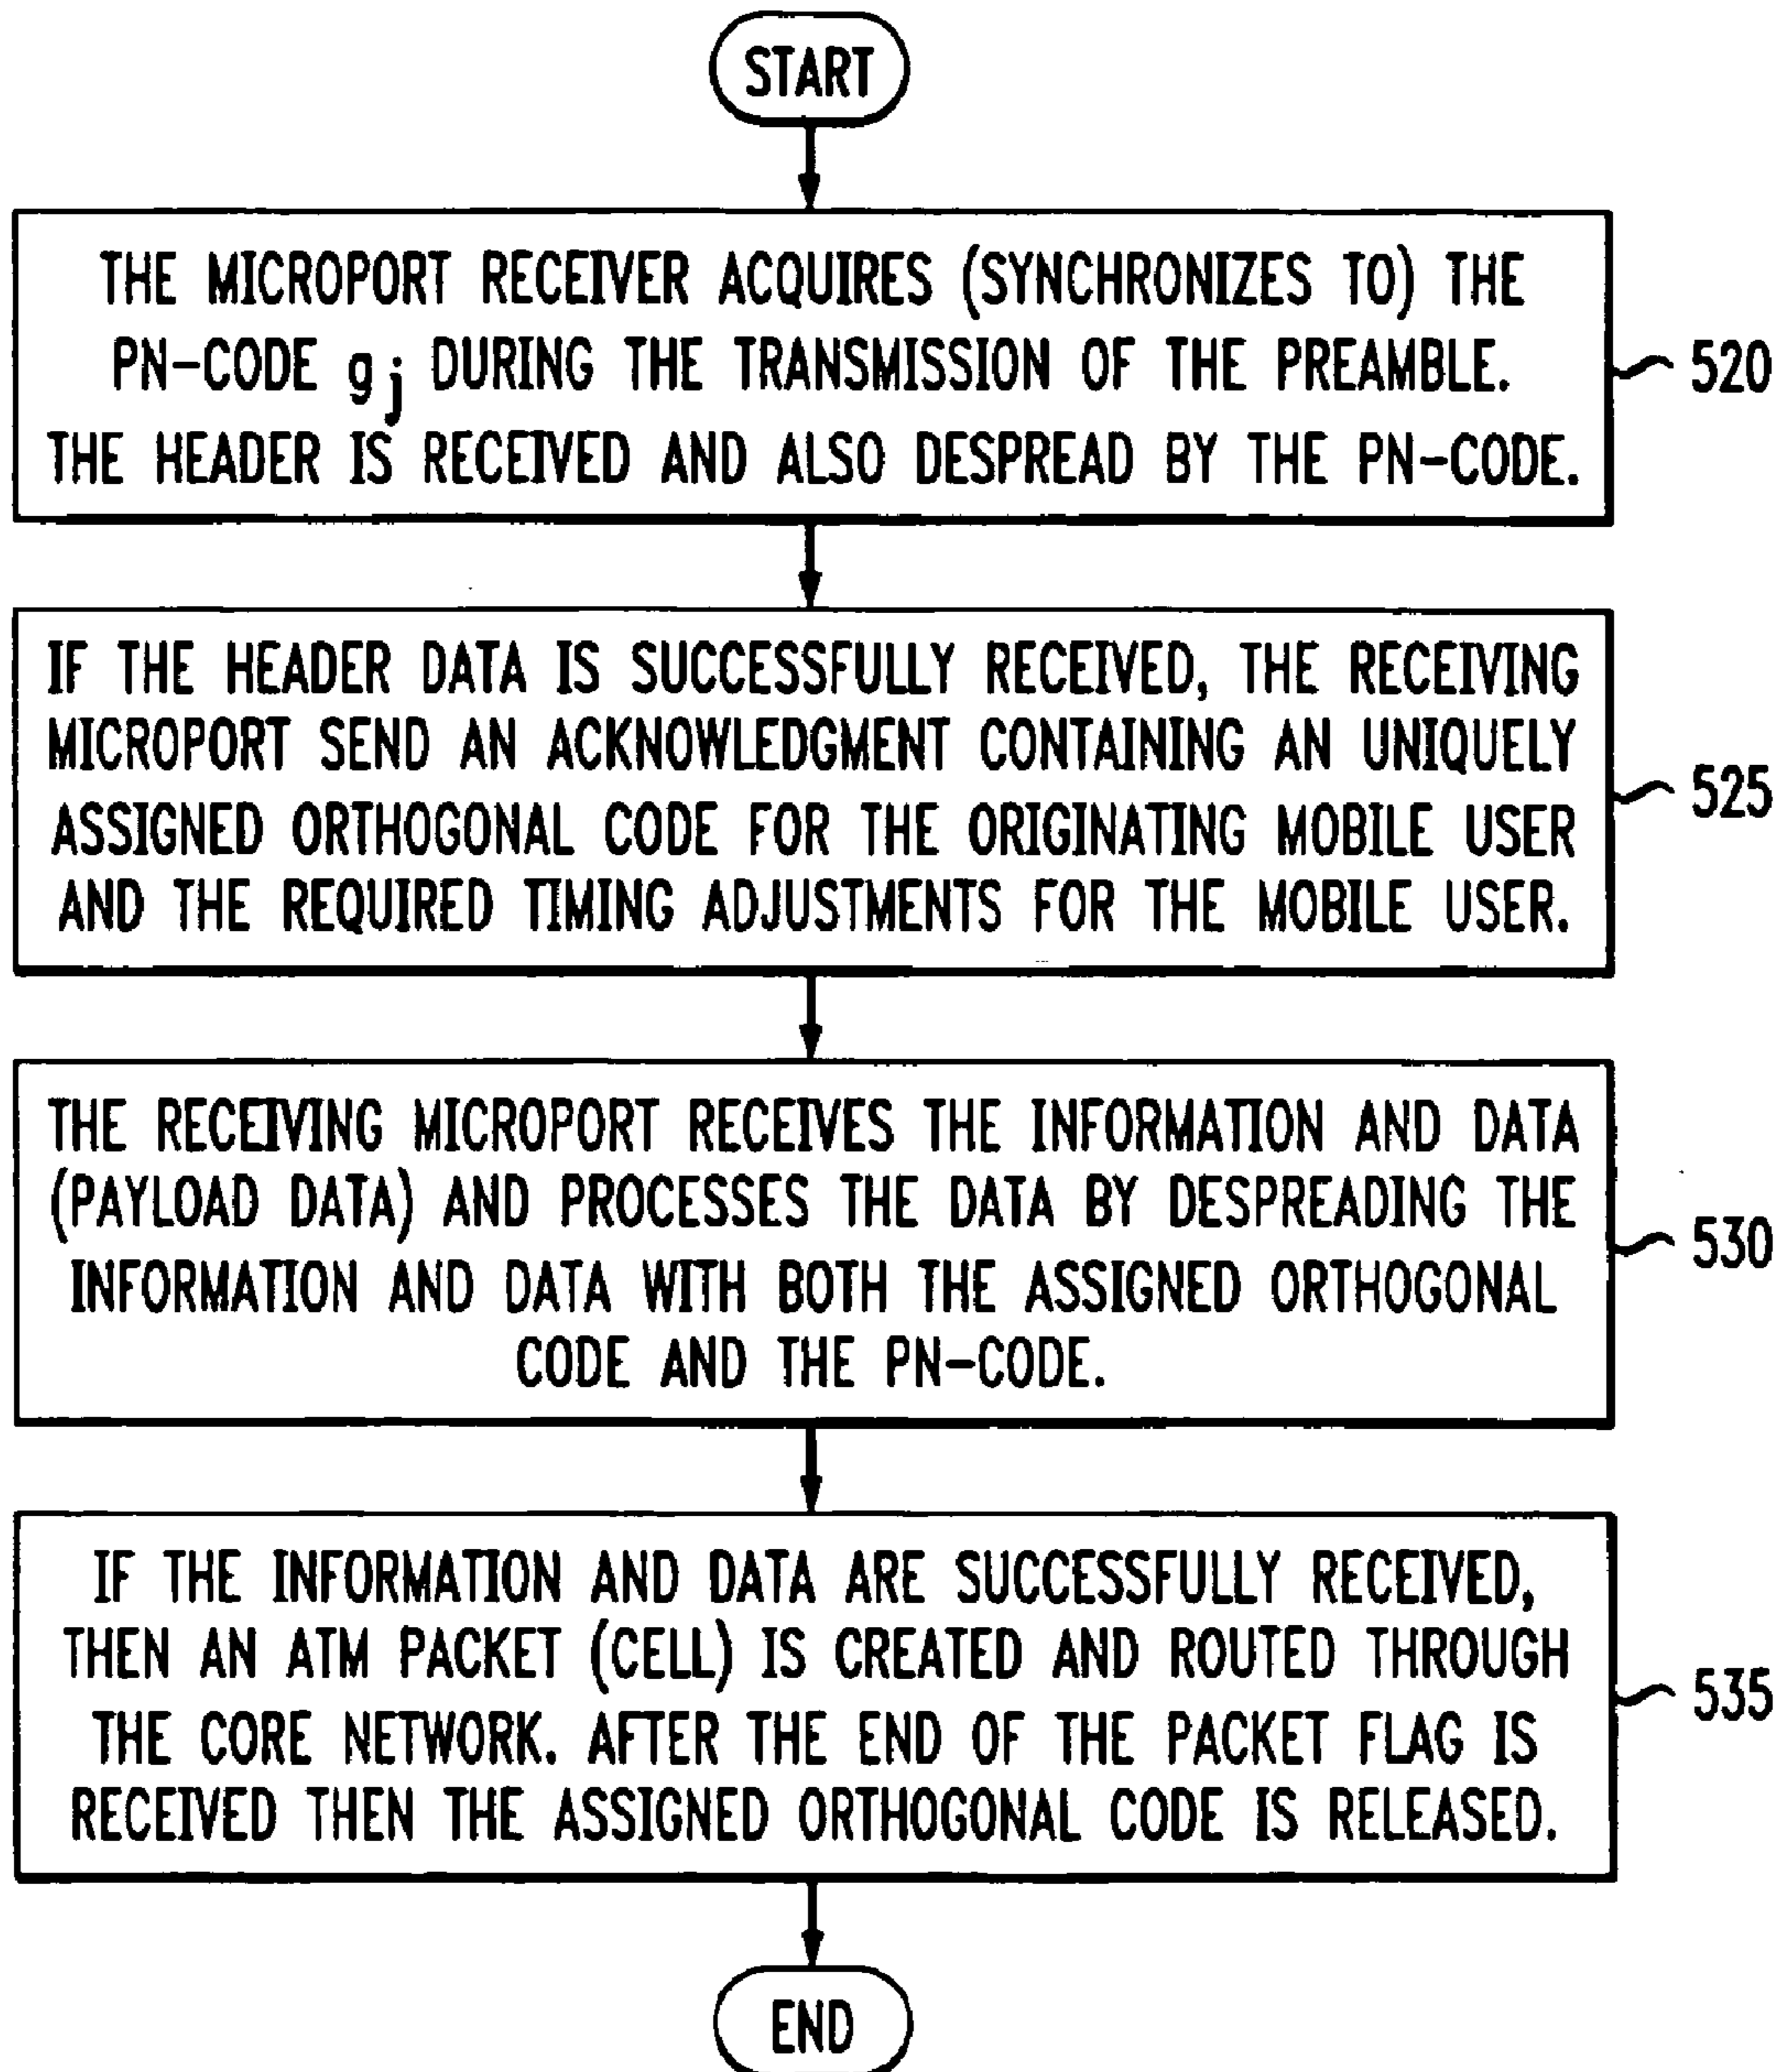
START

THE MICROPORT RECEIVER ACQUIRES (SYNCHRONIZES TO) THE PN-CODE $g_j$ DURING THE TRANSMISSION OF THE PREAMBLE. THE HEADER IS RECEIVED AND ALSO DESPREAD BY THE PN-CODE.

520

IF THE HEADER DATA IS SUCCESSFULLY RECEIVED, THE RECEIVING MICROPORT SEND AN ACKNOWLEDGMENT CONTAINING AN UNIQUELY ASSIGNED ORTHOGONAL CODE FOR THE ORIGINATING MOBILE USER AND THE REQUIRED TIMING ADJUSTMENTS FOR THE MOBILE USER.

525

THE RECEIVING MICROPORT RECEIVES THE INFORMATION AND DATA (PAYLOAD DATA) AND PROCESSES THE DATA BY DESPREADING THE INFORMATION AND DATA WITH BOTH THE ASSIGNED ORTHOGONAL CODE AND THE PN-CODE.

530

IF THE INFORMATION AND DATA ARE SUCCESSFULLY RECEIVED, THEN AN ATM PACKET (CELL) IS CREATED AND ROUTED THROUGH THE CORE NETWORK. AFTER THE END OF THE PACKET FLAG IS RECEIVED THEN THE ASSIGNED ORTHOGONAL CODE IS RELEASED.

535

END